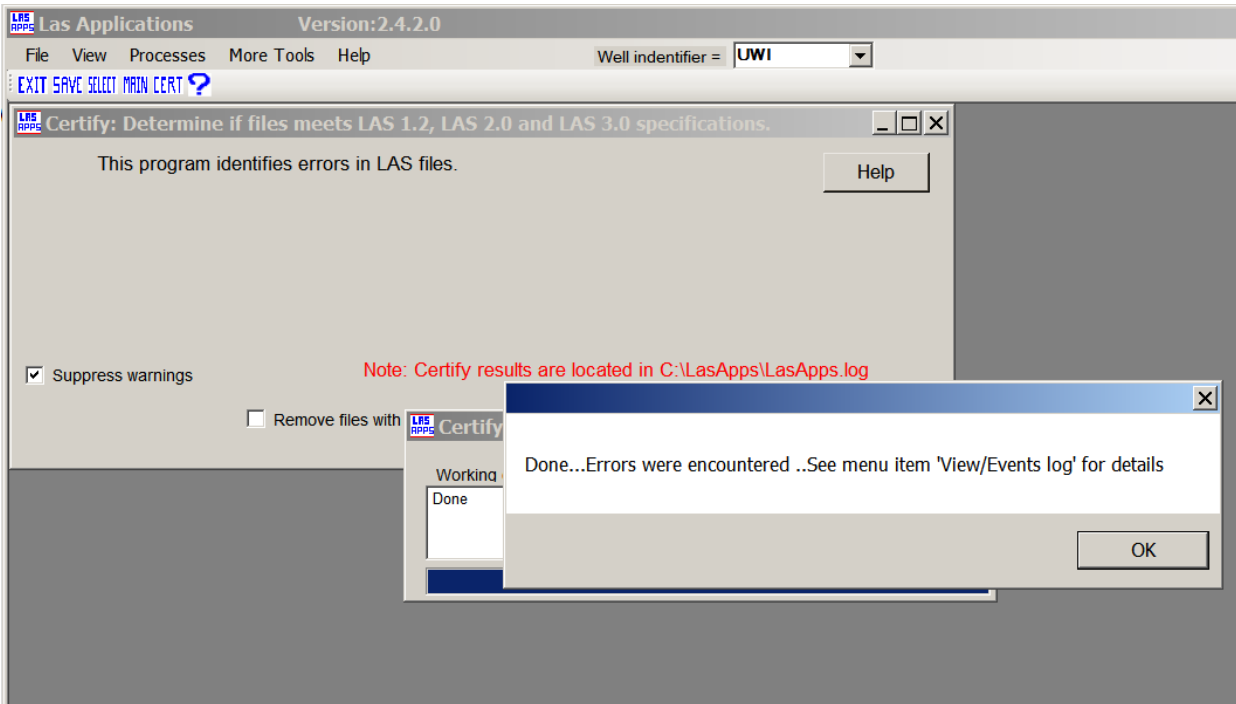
LAS APPS Las Applications Version:2.4.2.0

File View Processes More Tools Help

Well indentifier = UWI

EXIT SAVE SELECT MAIN CERT ?

LAS APPS Certify: Determine if files meets LAS 1.2, LAS 2.0 and LAS 3.0 specifications.

This program identifies errors in LAS files.

Help

Suppress warnings

Note: Certify results are located in C:\LasApps\LasApps.log

Remove files with

LAS APPS Certify

Working

Done

Done...Errors were encountered ..See menu item 'View/Events log' for details

OK